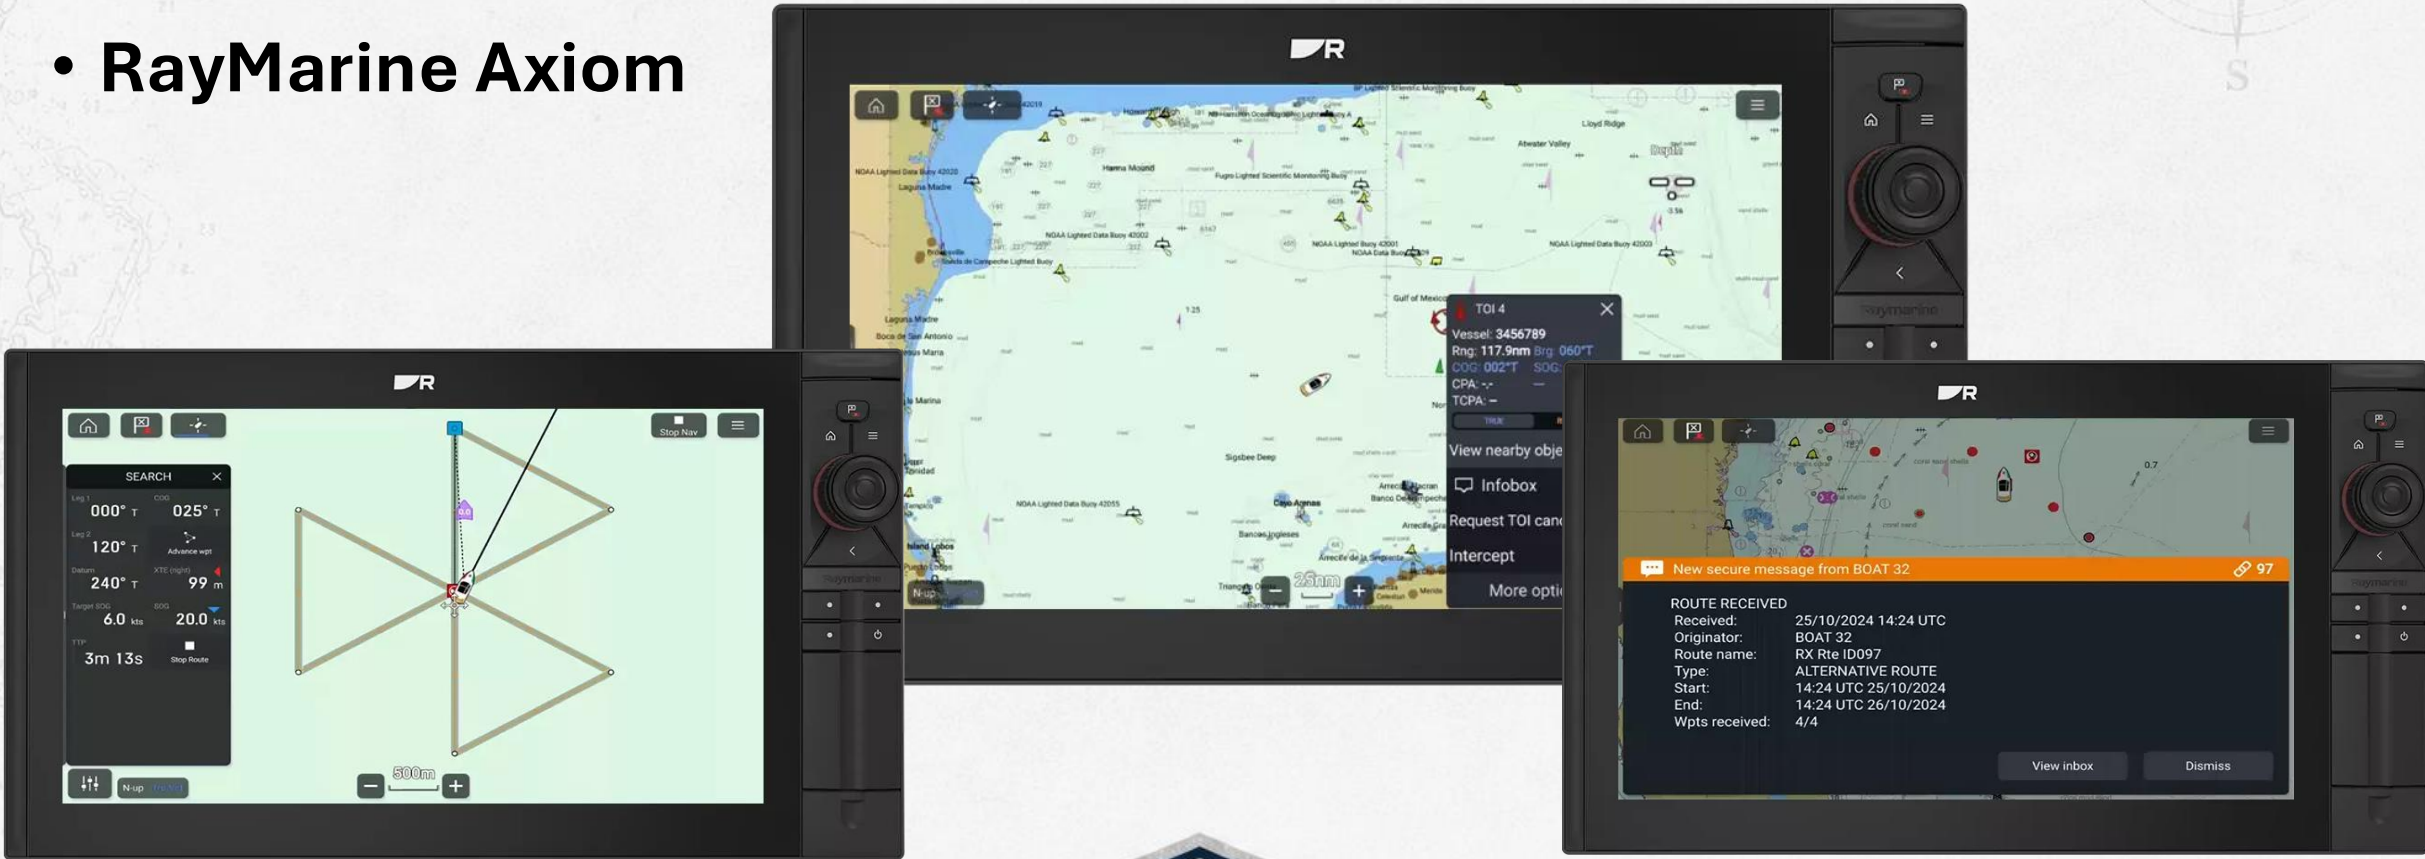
• RayMarine Axiom

Stop Nav

SEARCH

Leg 1
000° T

COG
025° T

Leg 2
120° T

Advance wpt

Datum
240° T

XTE (right)
99 m

Target SOG
6.0 kts

SOG
20.0 kts

TTP
3m 13s

Stop Route

N-up

500m

Depth

Gulf of Mexico

Sigsbee Deep

TOI 4
Vessel: 3456789
Rng: 117.9nm Brg: 060°T
COG: 002°T SOG:
CPA: --
TCPA: --

View nearby obje
Infobox
Request TOI canc
Intercept
More opti

25nm

N-up

New secure message from BOAT 32 97

ROUTE RECEIVED
Received: 25/10/2024 14:24 UTC
Originator: BOAT 32
Route name: RX Rte ID097
Type: ALTERNATIVE ROUTE
Start: 14:24 UTC 25/10/2024
End: 14:24 UTC 26/10/2024
Wpts received: 4/4

View inbox
Dismiss